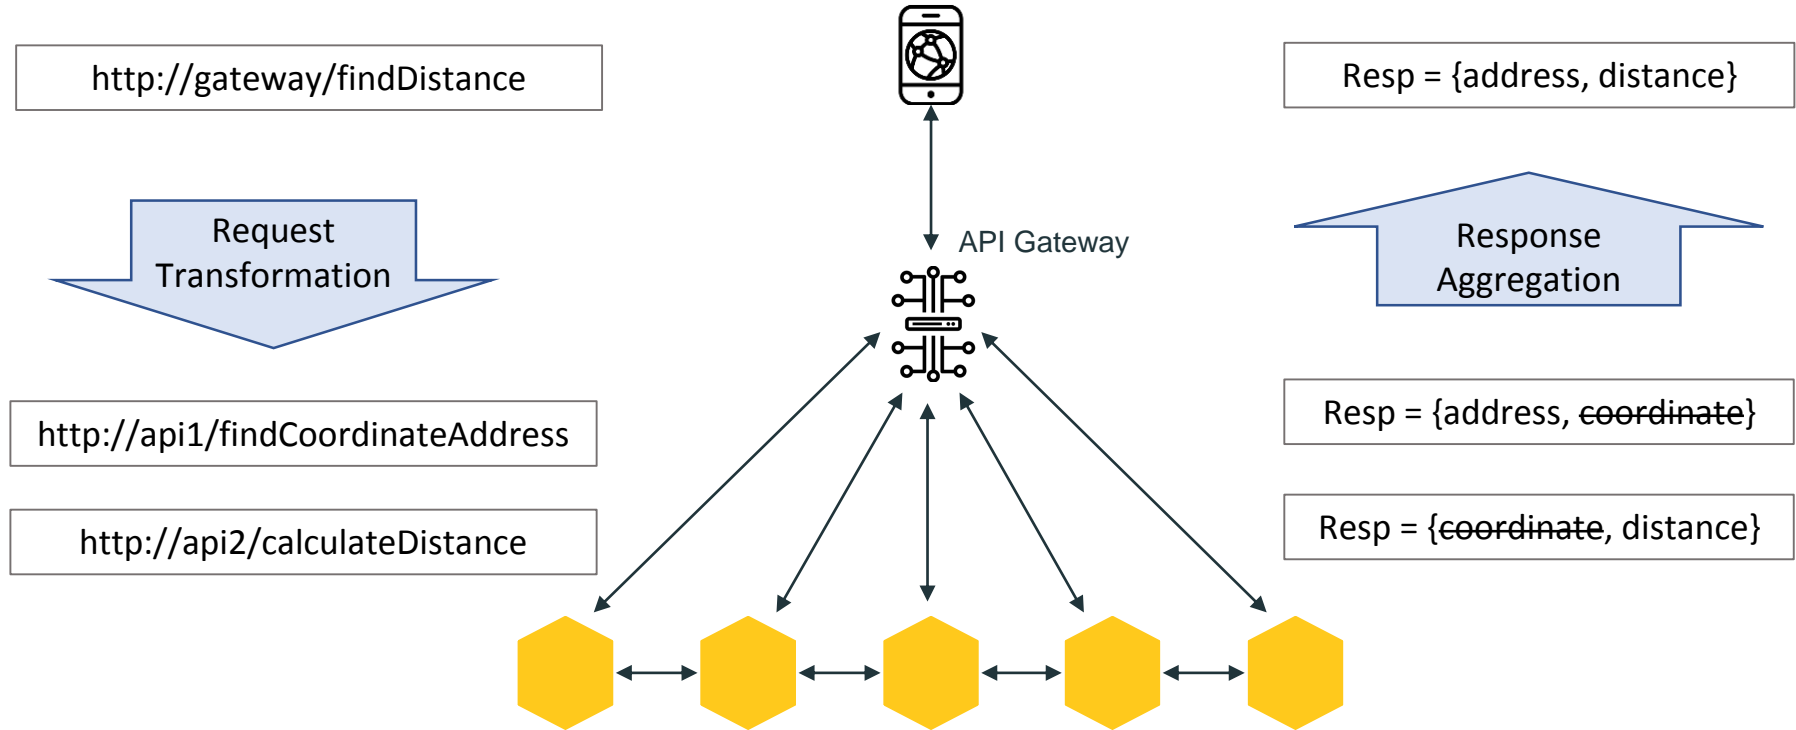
http://gateway/findDistance

Resp = {address, distance}

Request Transformation

API Gateway

Response Aggregation

http://api1/findCoordinateAddress

Resp = {address, ~~coordinate~~}

http://api2/calculateDistance

Resp = {~~coordinate~~, distance}